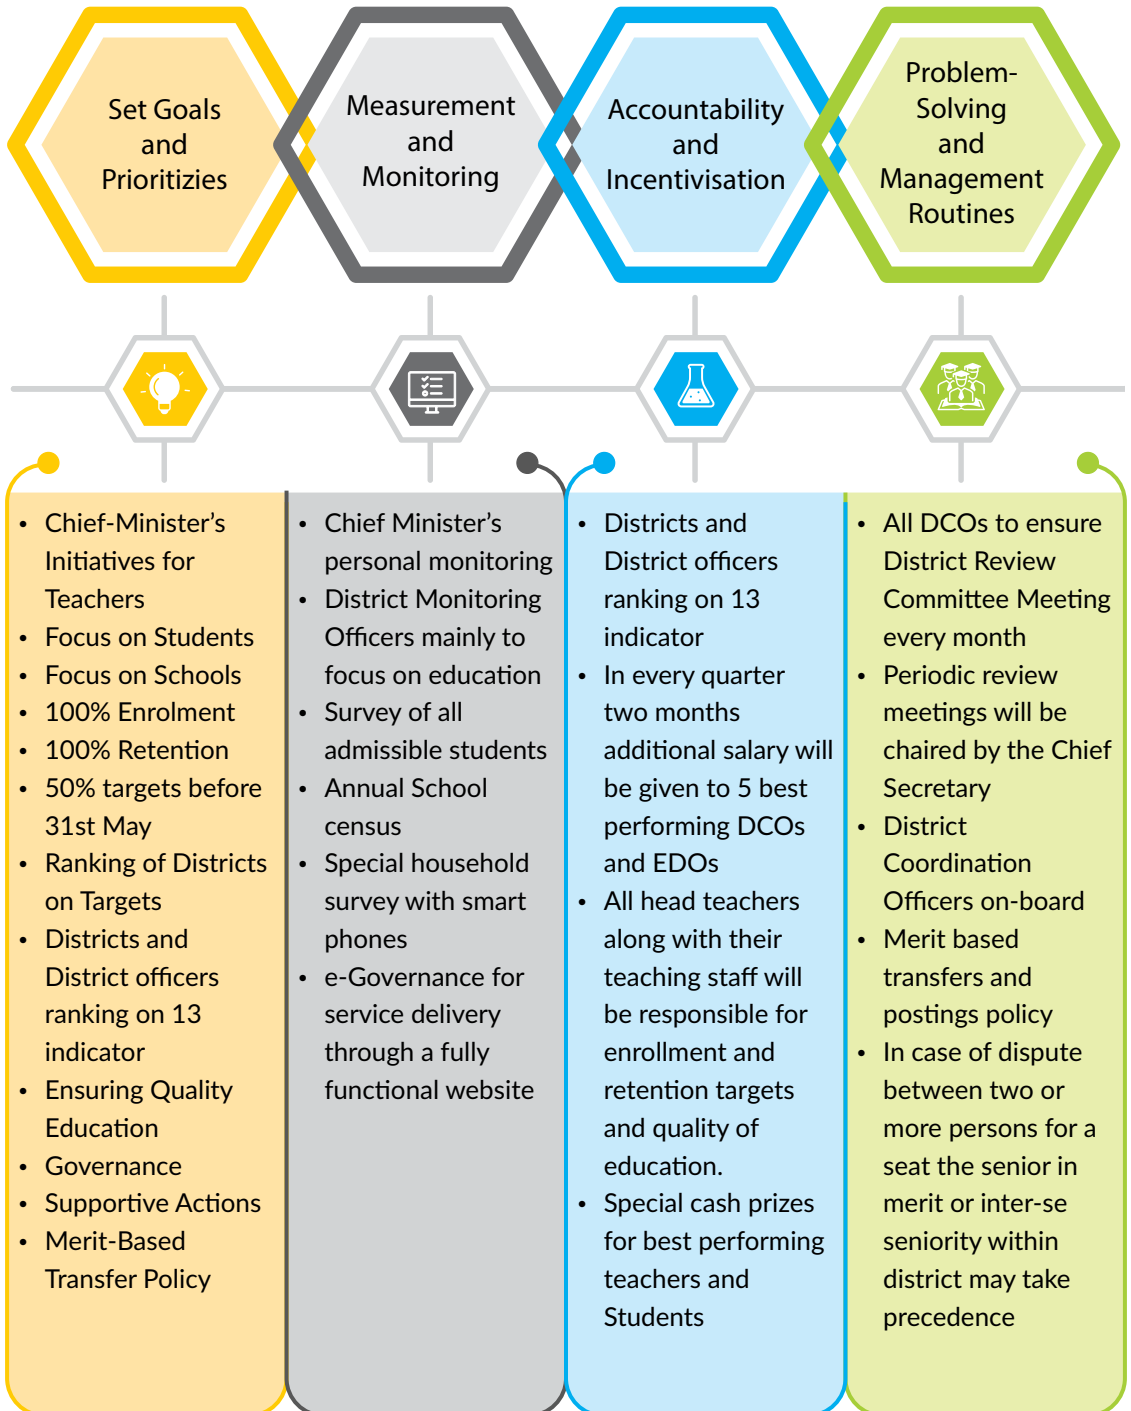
Set Goals and Prioritizies

Measurement and Monitoring

Accountability and Incentivisation

Problem-Solving and Management Routines

- Chief-Minister's Initiatives for Teachers
- Focus on Students
- Focus on Schools
- 100% Enrolment
- 100% Retention
- 50% targets before 31st May
- Ranking of Districts on Targets
- Districts and District officers ranking on 13 indicator
- Ensuring Quality Education
- Governance
- Supportive Actions
- Merit-Based Transfer Policy

- Chief Minister's personal monitoring
- District Monitoring Officers mainly to focus on education
- Survey of all admissible students
- Annual School census
- Special household survey with smart phones
- e-Governance for service delivery through a fully functional website

- Districts and District officers ranking on 13 indicator
- In every quarter two months additional salary will be given to 5 best performing DCOs and EDOs
- All head teachers along with their teaching staff will be responsible for enrollment and retention targets and quality of education.
- Special cash prizes for best performing teachers and Students

- All DCOs to ensure District Review Committee Meeting every month
- Periodic review meetings will be chaired by the Chief Secretary
- District Coordination Officers on-board
- Merit based transfers and postings policy
- In case of dispute between two or more persons for a seat the senior in merit or inter-se seniority within district may take precedence